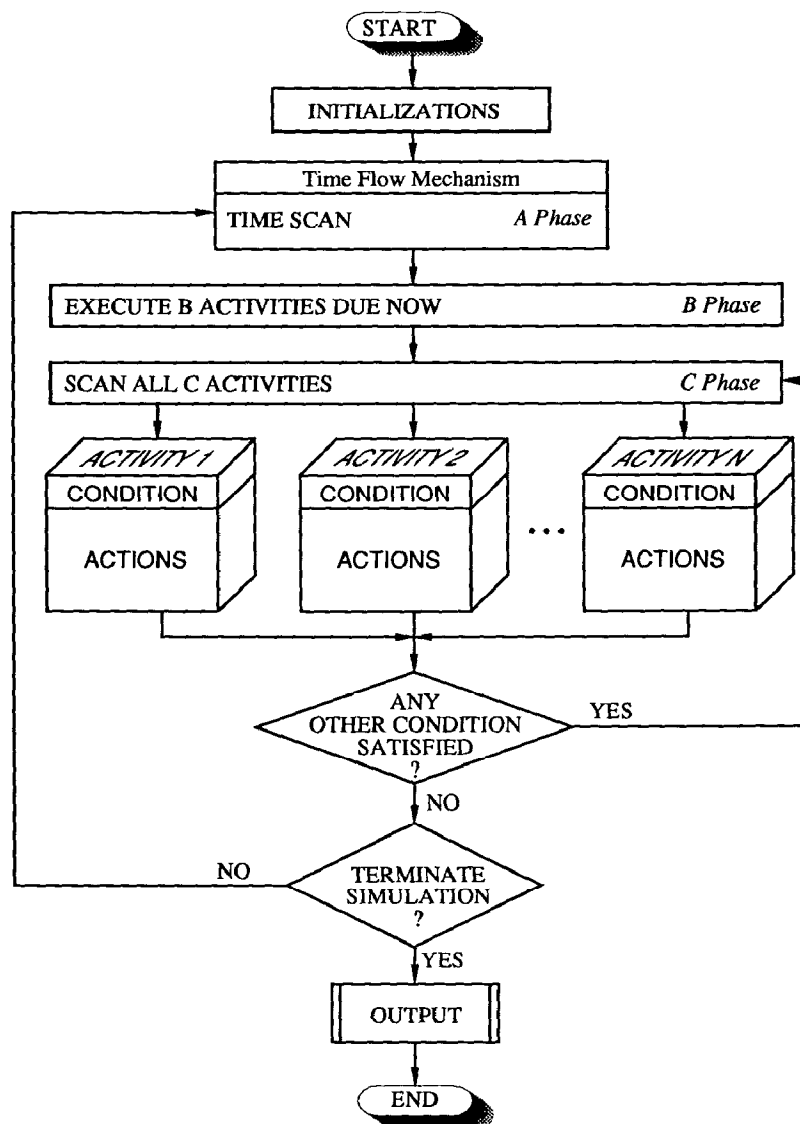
START

INITIALIZATIONS

Time Flow Mechanism

TIME SCAN *A Phase*

EXECUTE B ACTIVITIES DUE NOW *B Phase*

SCAN ALL C ACTIVITIES *C Phase*

*ACTIVITY 1*
CONDITION
ACTIONS

*ACTIVITY 2*
CONDITION
ACTIONS

...

*ACTIVITY N*
CONDITION
ACTIONS

ANY OTHER CONDITION SATISFIED ?

YES

NO

TERMINATE SIMULATION ?

NO

YES

OUTPUT

END